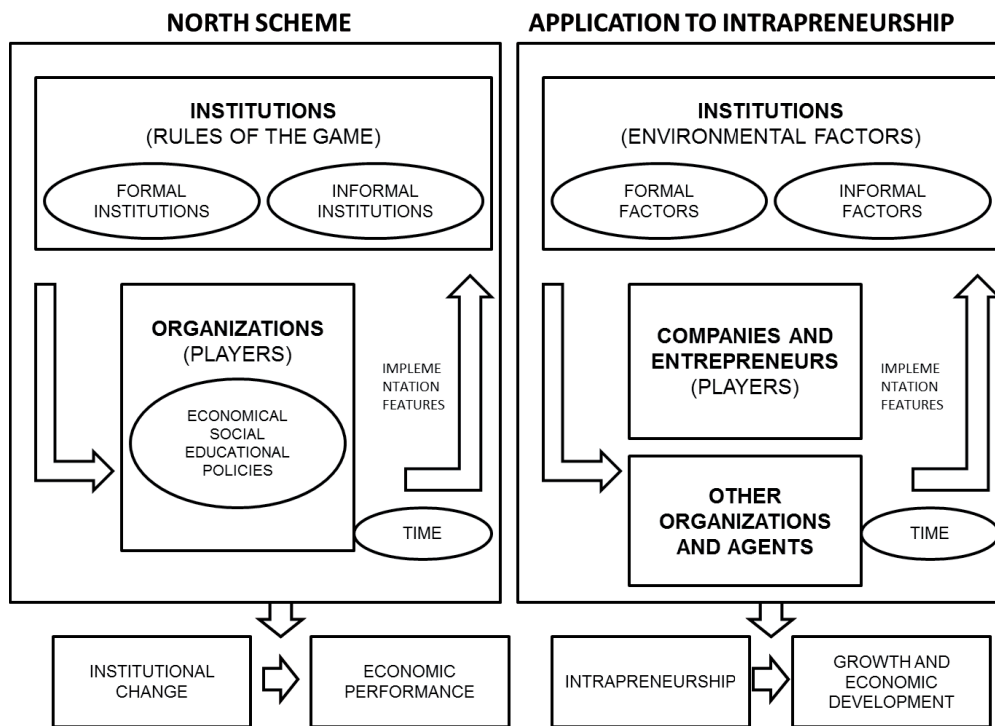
NORTH SCHEME

INSTITUTIONS
(RULES OF THE GAME)

FORMAL INSTITUTIONS

INFORMAL INSTITUTIONS

ORGANIZATIONS
(PLAYERS)

ECONOMICAL
SOCIAL
EDUCATIONAL
POLICIES

IMPLEME NTATION FEATURES

TIME

INSTITUTIONAL CHANGE

ECONOMIC PERFORMANCE

APPLICATION TO INTRAPRENEURSHIP

INSTITUTIONS
(ENVIRONMENTAL FACTORS)

FORMAL FACTORS

INFORMAL FACTORS

COMPANIES AND ENTREPRENEURS
(PLAYERS)

IMPLEME NTATION FEATURES

OTHER ORGANIZATIONS AND AGENTS

TIME

INTRAPRENEURSHIP

GROWTH AND ECONOMIC DEVELOPMENT